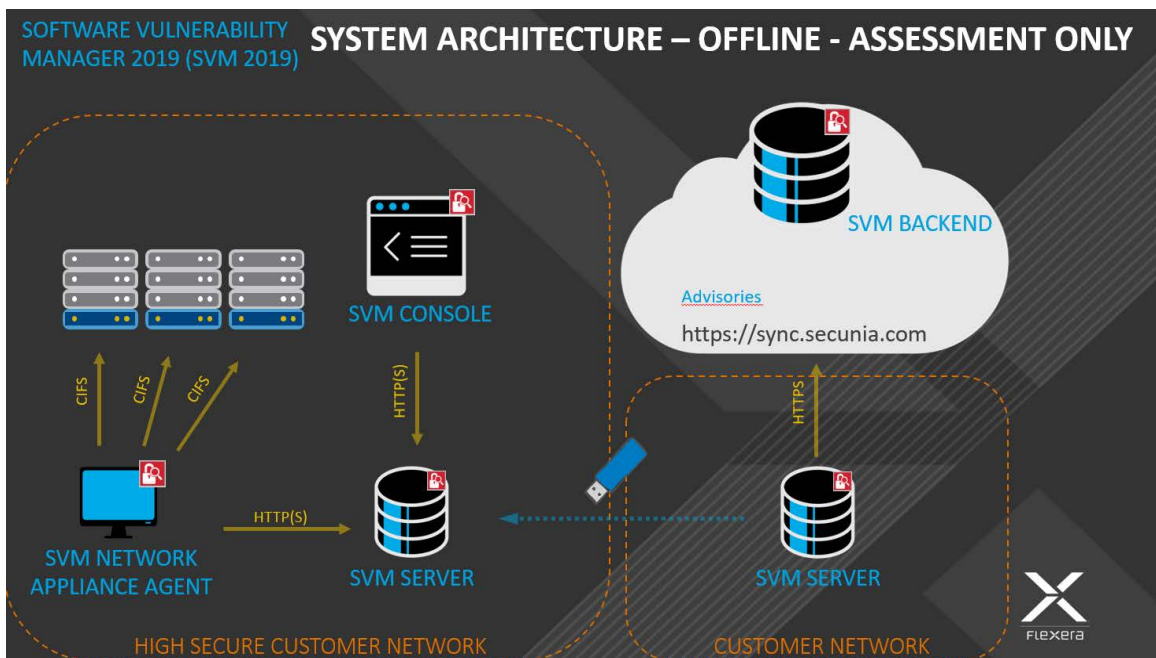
SOFTWARE VULNERABILITY MANAGER 2019 (SVM 2019)

SYSTEM ARCHITECTURE – OFFLINE - ASSESSMENT ONLY

SVM BACKEND

Advisories

https://sync.secunia.com

SVM CONSOLE

CIFS

CIFS

CIFS

HTTP(S)

HTTPS

SVM NETWORK APPLIANCE AGENT

HTTP(S)

SVM SERVER

SVM SERVER

HIGH SECURE CUSTOMER NETWORK

CUSTOMER NETWORK

FLEXERA